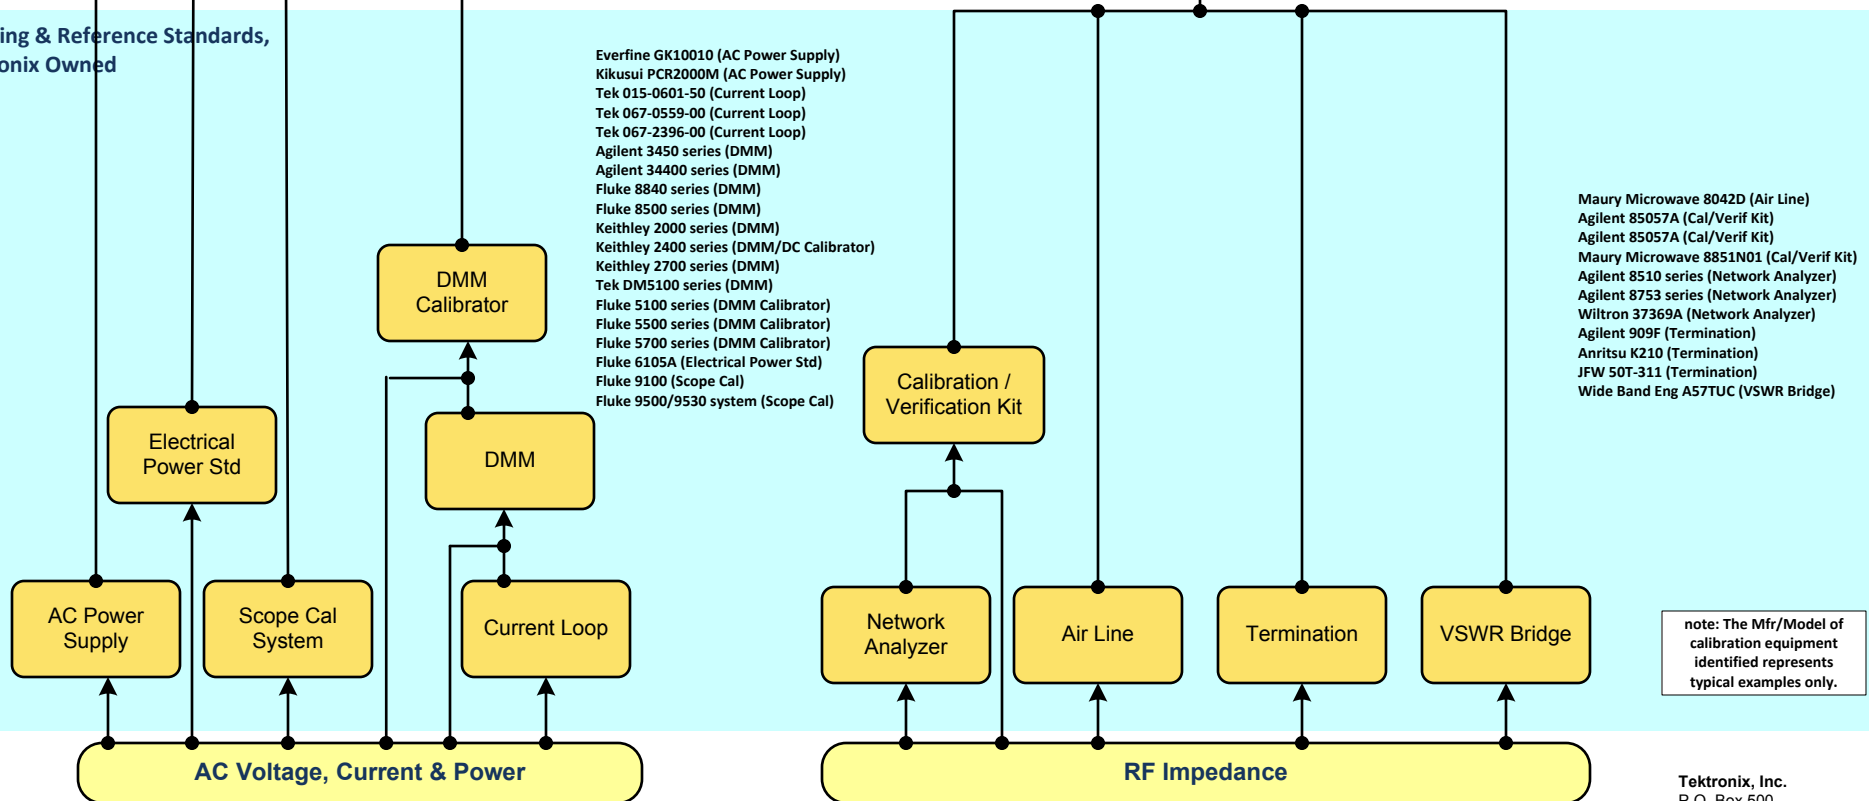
ing & Reference Standards,
onix Owned

Everfine GK10010 (AC Power Supply)
Kikusui PCR2000M (AC Power Supply)
Tek 015-0601-50 (Current Loop)
Tek 067-0559-00 (Current Loop)
Tek 067-2396-00 (Current Loop)
Agilent 3450 series (DMM)
Agilent 34400 series (DMM)
Fluke 8840 series (DMM)
Fluke 8500 series (DMM)
Keithley 2000 series (DMM)
Keithley 2400 series (DMM/DC Calibrator)
Keithley 2700 series (DMM)
Tek DM5100 series (DMM)
Fluke 5100 series (DMM Calibrator)
Fluke 5500 series (DMM Calibrator)
Fluke 5700 series (DMM Calibrator)
Fluke 6105A (Electrical Power Std)
Fluke 9100 (Scope Cal)
Fluke 9500/9530 system (Scope Cal)

Maury Microwave 8042D (Air Line)
Agilent 85057A (Cal/Verif Kit)
Agilent 85057A (Cal/Verif Kit)
Maury Microwave 8851N01 (Cal/Verif Kit)
Agilent 8510 series (Network Analyzer)
Agilent 8753 series (Network Analyzer)
Wiltron 37369A (Network Analyzer)
Agilent 909F (Termination)
Anritsu K210 (Termination)
JFW 50T-311 (Termination)
Wide Band Eng A57TUC (VSWR Bridge)

DMM Calibrator

Electrical Power Std

DMM

Calibration / Verification Kit

AC Power Supply

Scope Cal System

Current Loop

Network Analyzer

Air Line

Termination

VSWR Bridge

note: The Mfr/Model of calibration equipment identified represents typical examples only.

AC Voltage, Current & Power

RF Impedance

Tektronix, Inc.
P.O. Box 500